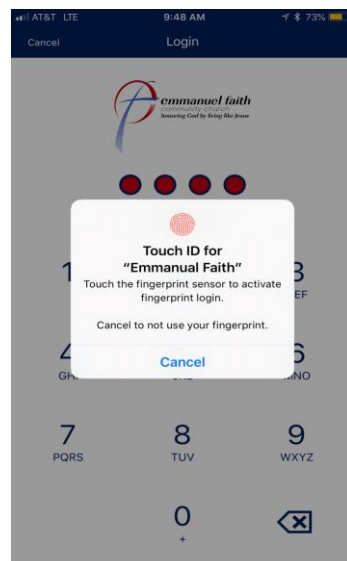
AT&T LTE 9:48 AM 73%

Cancel Login

emmanuel faith
community church
honoring God by living like Jesus

Touch ID for
"Emmanual Faith"
Touch the fingerprint sensor to activate fingerprint login.

Cancel to not use your fingerprint.

Cancel

1

3
DEF

4
GHI

5
JKL

6
MNO

7
PQRS

8
TUV

9
WXYZ

0
+